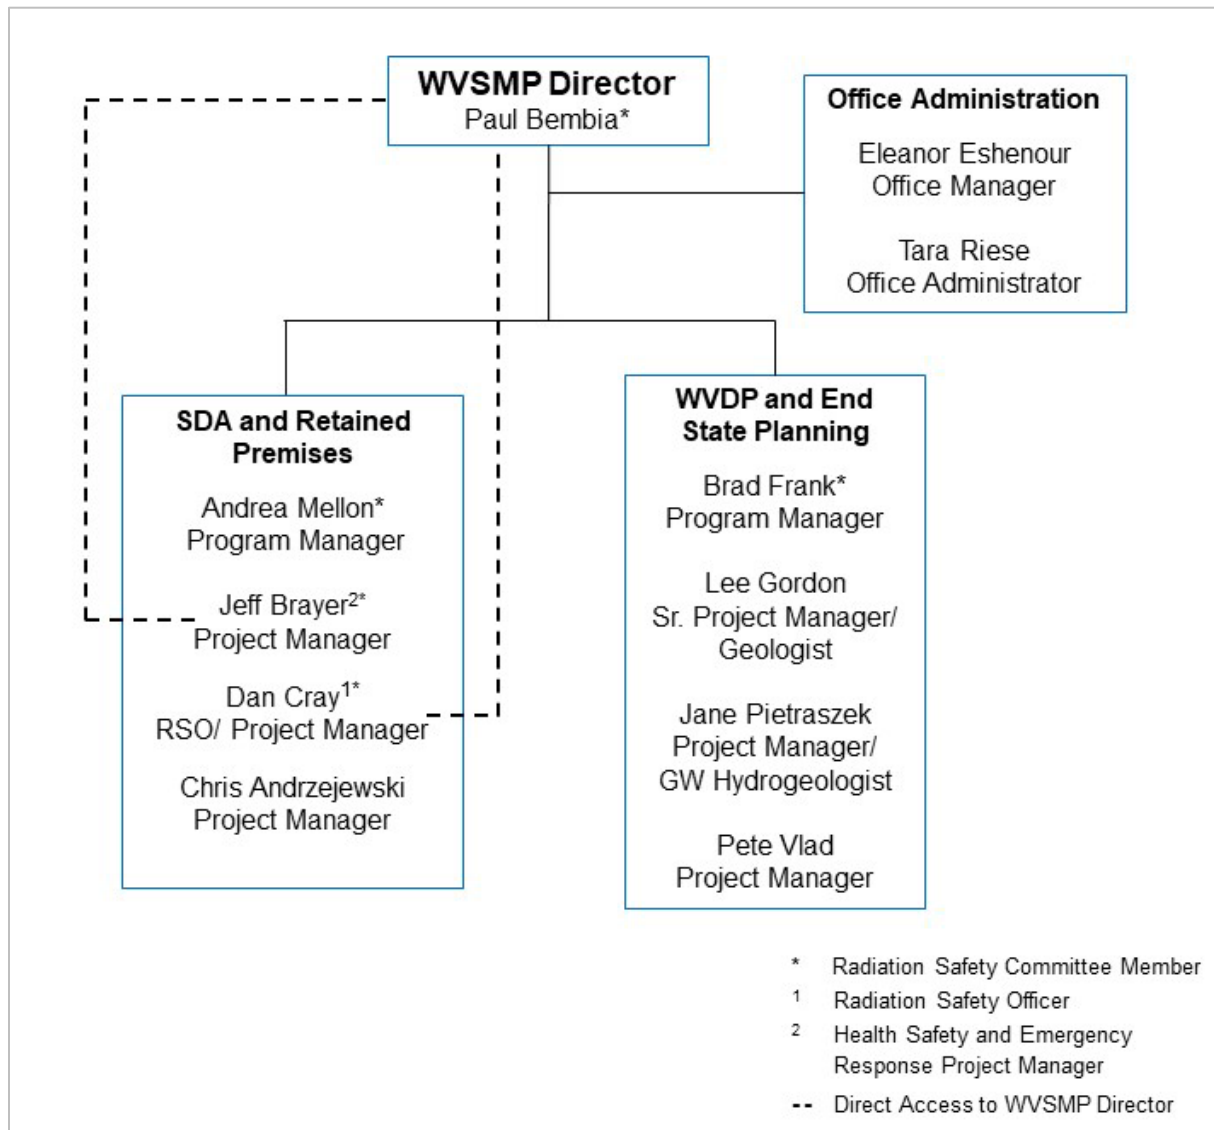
WVSMP Director
Paul Bembia*

Office Administration

Eleanor Eshenour
Office Manager

Tara Riese
Office Administrator

SDA and Retained Premises

Andrea Mellon*
Program Manager

Jeff Brayer$^{2*}$
Project Manager

Dan Cray$^{1*}$
RSO/ Project Manager

Chris Andrzejewski
Project Manager

WVDP and End State Planning

Brad Frank*
Program Manager

Lee Gordon
Sr. Project Manager/ Geologist

Jane Pietraszek
Project Manager/ GW Hydrogeologist

Pete Vlad
Project Manager

* Radiation Safety Committee Member
1 Radiation Safety Officer
2 Health Safety and Emergency Response Project Manager
-- Direct Access to WVSMP Director